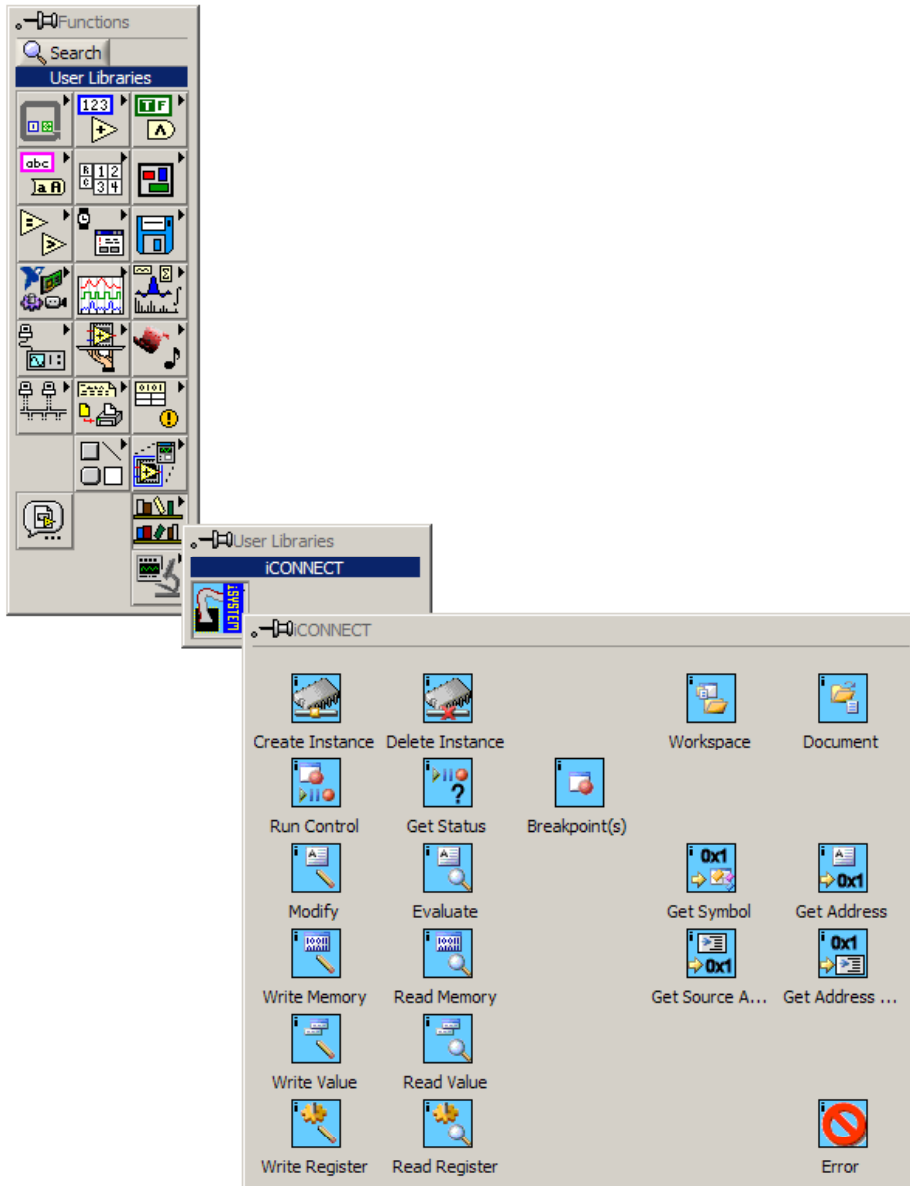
Functions
Search
User Libraries

User Libraries
iCONNECT

iCONNECT

Create Instance
Delete Instance
Workspace
Document
Run Control
Get Status
Breakpoint(s)
Modify
Evaluate
Get Symbol
Get Address
Write Memory
Read Memory
Get Source A...
Get Address ...
Write Value
Read Value
Write Register
Read Register
Error